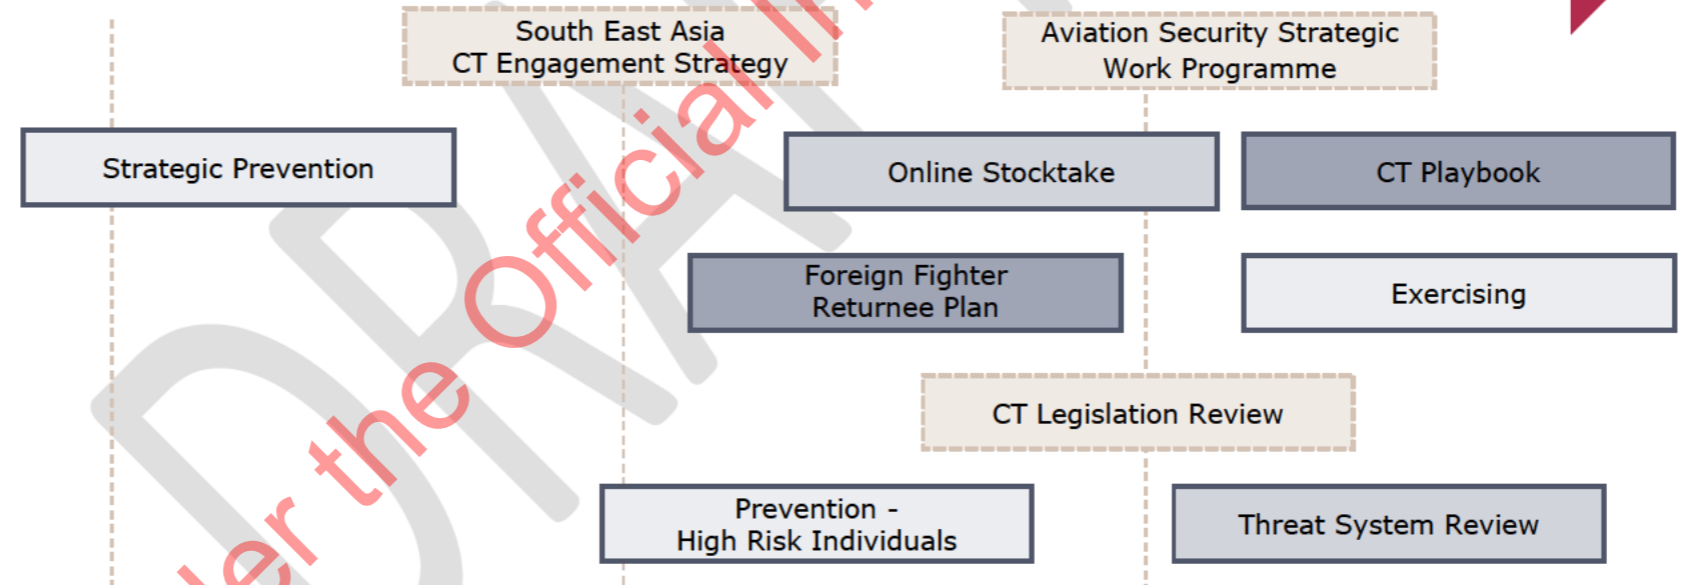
South East Asia CT Engagement Strategy

Aviation Security Strategic Work Programme

Strategic Prevention

Online Stocktake

CT Playbook

Foreign Fighter Returnee Plan

Exercising

CT Legislation Review

Prevention - High Risk Individuals

Threat System Review

DRAFT

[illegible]er the Official In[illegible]